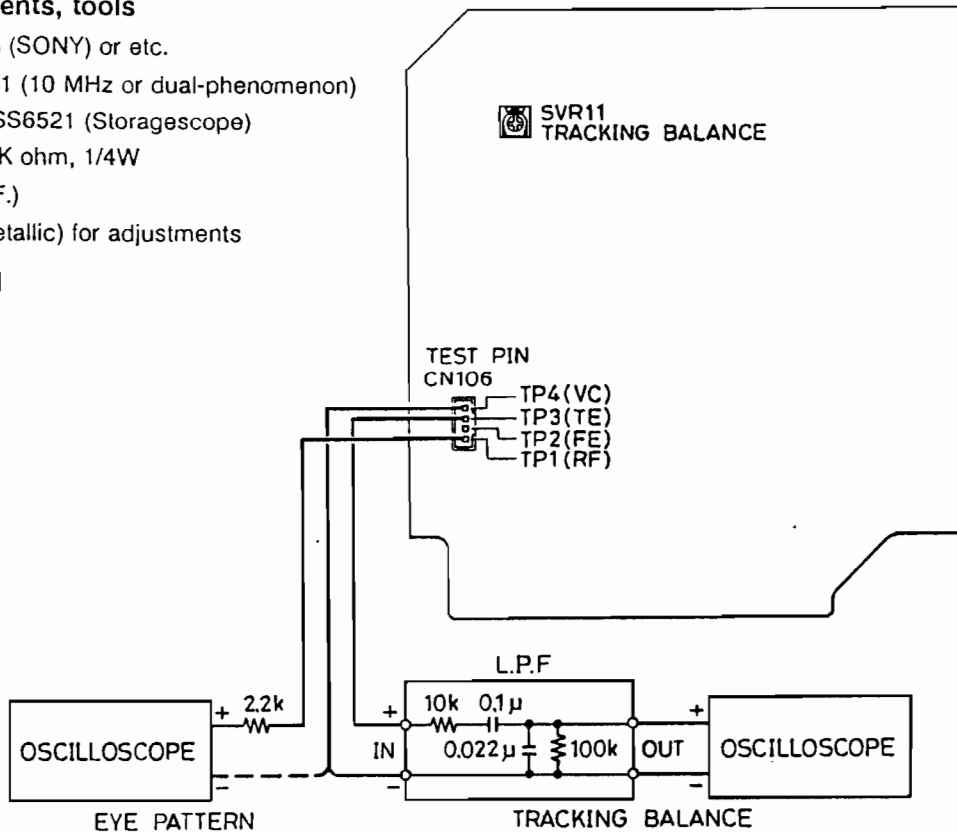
ents, tools

(SONY) or etc.

1 (10 MHz or dual-phenomenon)

SS6521 (Storagescope)

K ohm, 1/4W

F.)

etallic) for adjustments

SVR11
TRACKING BALANCE

TEST PIN
CN106

TP4(VC)
TP3(TE)
TP2(FE)
TP1(RF)

L.P.F

10k 0.1μ

0.022μ 100k

+ IN −

OUT

+ 2.2k

−

OSCILLOSCOPE

EYE PATTERN

+ −

OSCILLOSCOPE

TRACKING BALANCE